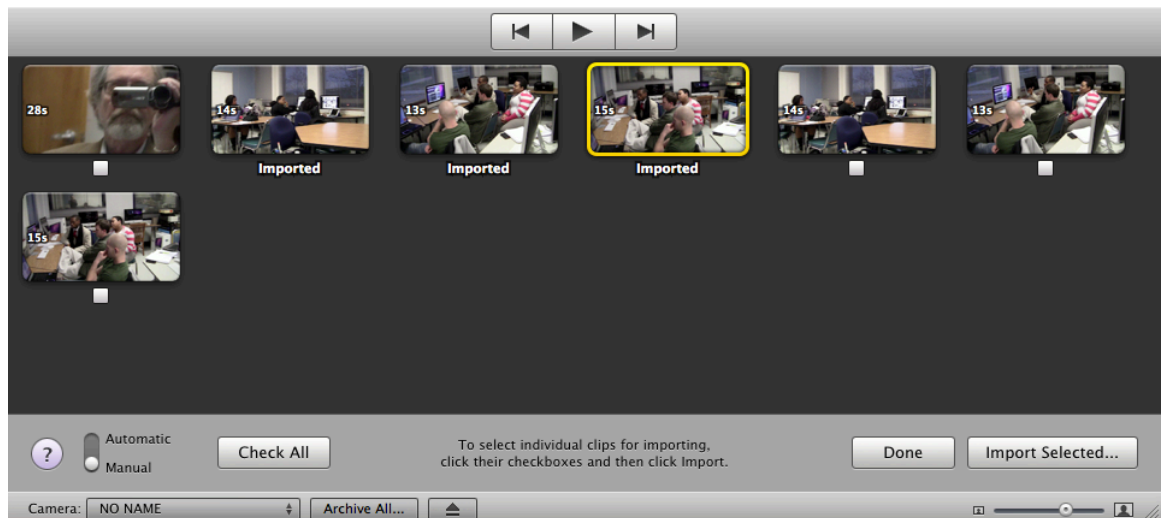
28s

14s
Imported

13s
Imported

15s
Imported

14s

13s

15s

?
Automatic
Manual
Check All
To select individual clips for importing, click their checkboxes and then click Import.
Done
Import Selected...

Camera: NO NAME
Archive All...